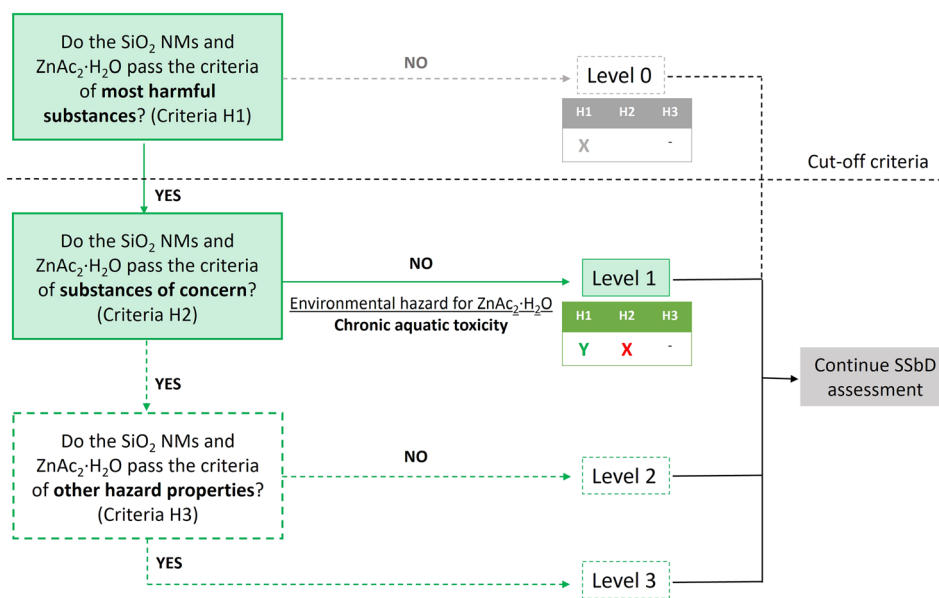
Do the $SiO_2$ NMs and $ZnAc_2{\cdot}H_2O$ pass the criteria of **most harmful substances**? (Criteria H1)

NO

Level 0

| H1 | H2 | H3 |
|---|---|---|
| X | | - |

Cut-off criteria

YES

Do the $SiO_2$ NMs and $ZnAc_2{\cdot}H_2O$ pass the criteria of **substances of concern**? (Criteria H2)

NO

Environmental hazard for $ZnAc_2{\cdot}H_2O$
**Chronic aquatic toxicity**

Level 1

| H1 | H2 | H3 |
|---|---|---|
| Y | X | - |

Continue SSbD assessment

YES

Do the $SiO_2$ NMs and $ZnAc_2{\cdot}H_2O$ pass the criteria of **other hazard properties**? (Criteria H3)

NO

Level 2

YES

Level 3